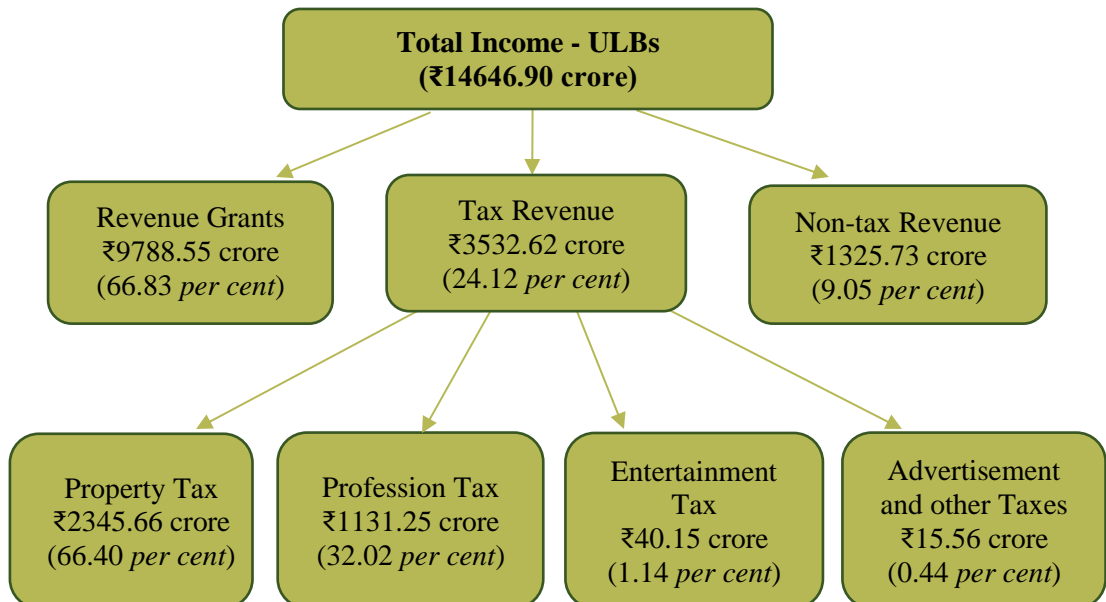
Total Income - ULBs
(₹14646.90 crore)

Revenue Grants
₹9788.55 crore
(66.83 *per cent*)

Tax Revenue
₹3532.62 crore
(24.12 *per cent*)

Non-tax Revenue
₹1325.73 crore
(9.05 *per cent*)

Property Tax
₹2345.66 crore
(66.40 *per cent*)

Profession Tax
₹1131.25 crore
(32.02 *per cent*)

Entertainment Tax
₹40.15 crore
(1.14 *per cent*)

Advertisement and other Taxes
₹15.56 crore
(0.44 *per cent*)